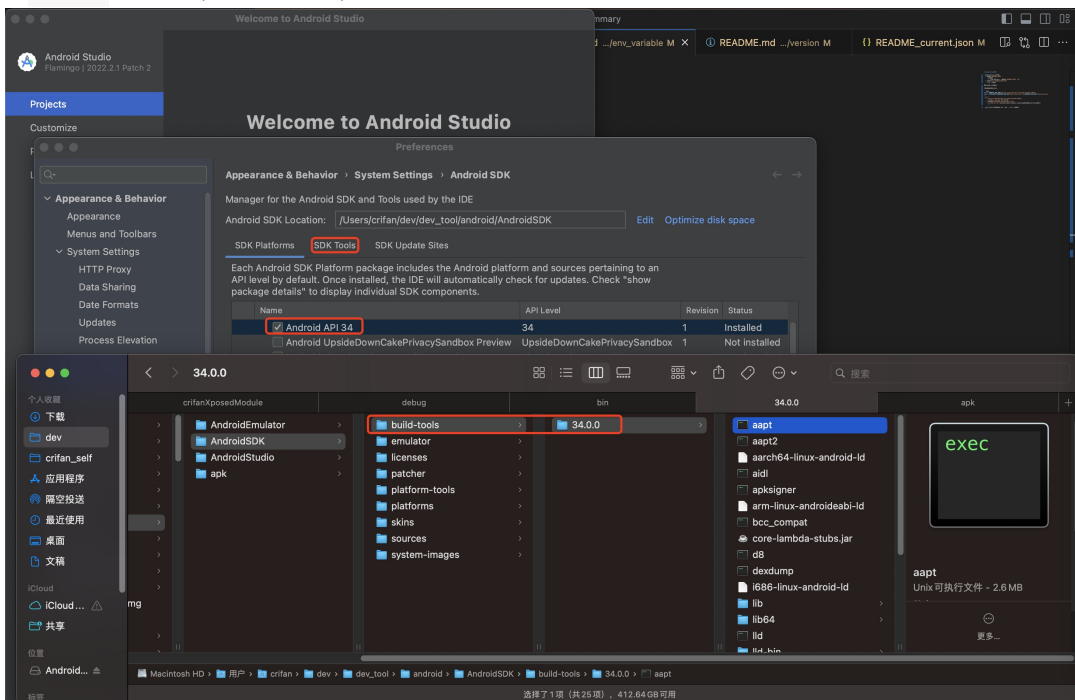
Welcome to Android Studio

Android Studio
Flamingo | 2022.2.1 Patch 2

Projects
Customize

Welcome to Android Studio

mmary
.../env_variable M ×
README.md .../version M
{} README_current.json M

Preferences

Appearance & Behavior
Appearance
Menus and Toolbars
System Settings
HTTP Proxy
Data Sharing
Date Formats
Updates
Process Elevation

Appearance & Behavior › System Settings › Android SDK

Manager for the Android SDK and Tools used by the IDE

Android SDK Location: /Users/crifan/dev/dev_tool/android/AndroidSDK Edit Optimize disk space

SDK Platforms SDK Tools SDK Update Sites

Each Android SDK Platform package includes the Android platform and sources pertaining to an API level by default. Once installed, the IDE will automatically check for updates. Check "show package details" to display individual SDK components.

| Name | API Level | Revision | Status |
|---|---|---|---|
| Android API 34 | 34 | 1 | Installed |
| Android UpsideDownCakePrivacySandbox Preview | UpsideDownCakePrivacySandbox | 1 | Not installed |

34.0.0

搜索

crifanXposedModule | debug | bin | 34.0.0 | apk

个人收藏
下载
dev
crifan_self
应用程序
隔空投送
最近使用
桌面
文稿
iCloud
iCloud...
共享
位置
Android...
标签

mg

AndroidEmulator
AndroidSDK
AndroidStudio
apk

build-tools
emulator
licenses
patcher
platform-tools
platforms
skins
sources
system-images

34.0.0

aapt
aapt2
aarch64-linux-android-ld
aidl
apksigner
arm-linux-androideabi-ld
bcc_compat
core-lambda-stubs.jar
d8
dexdump
i686-linux-android-ld
lib
lib64
lld
lld-bin

exec

aapt
Unix 可执行文件 - 2.6 MB

更多...

Macintosh HD › 用户 › crifan › dev › dev_tool › android › AndroidSDK › build-tools › 34.0.0 › aapt

选择了1项（共25项），412.64 GB可用